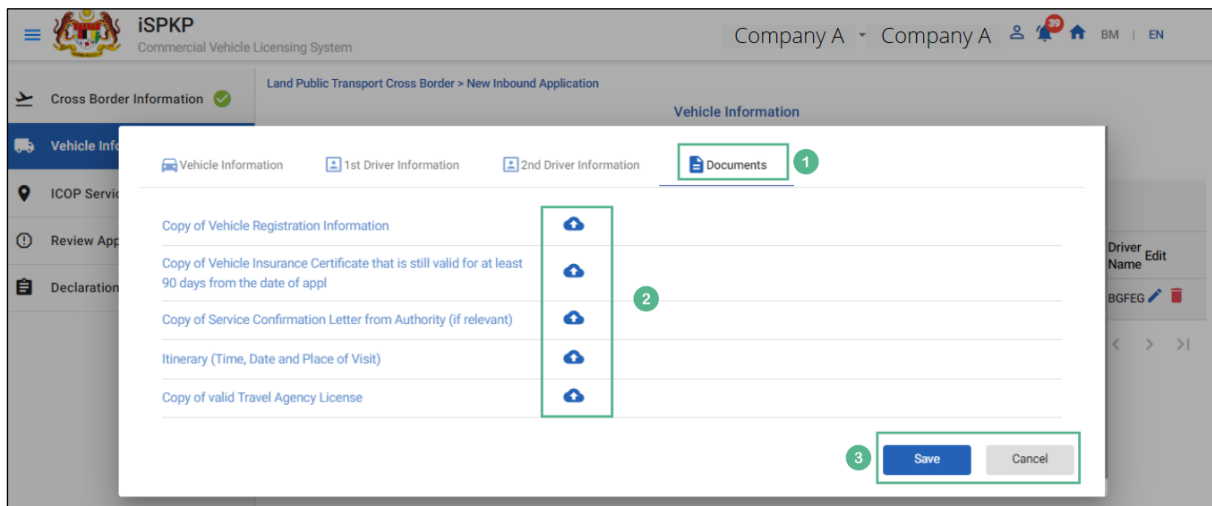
iSPKP
Commercial Vehicle Licensing System

Company A Company A 39 BM | EN

Cross Border Information
Vehicle Info
ICOP Servi
Review App
Declaration

Land Public Transport Cross Border > New Inbound Application

Vehicle Information

Vehicle Information 1st Driver Information 2nd Driver Information Documents 1

Copy of Vehicle Registration Information

Copy of Vehicle Insurance Certificate that is still valid for at least 90 days from the date of appl

Copy of Service Confirmation Letter from Authority (if relevant)

Itinerary (Time, Date and Place of Visit)

Copy of valid Travel Agency License

2

Driver Name Edit
BGFEG

3 Save Cancel